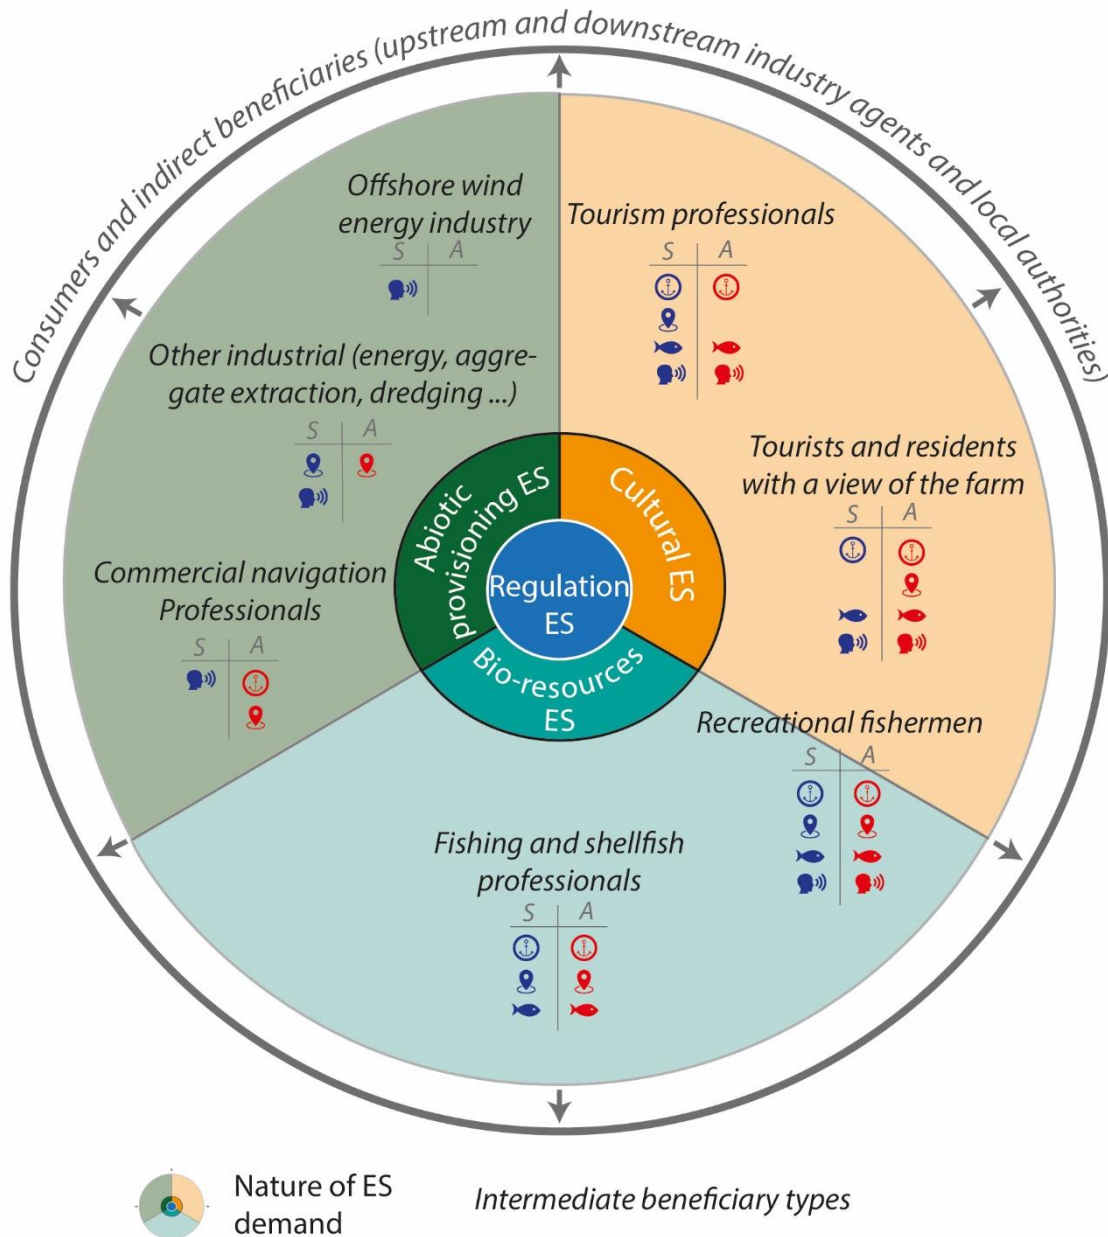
Consumers and indirect beneficiaries (upstream and downstream industry agents and local authorities)

Offshore wind energy industry
S A

Tourism professionals
S A

Other industrial (energy, aggregate extraction, dredging ...)
S A

Tourists and residents with a view of the farm
S A

Commercial navigation Professionals
S A

Abiotic provisioning ES
Cultural ES
Regulation ES
Bio-resources ES

Recreational fishermen
S A

Fishing and shellfish professionals
S A

Nature of ES demand

Intermediate beneficiary types